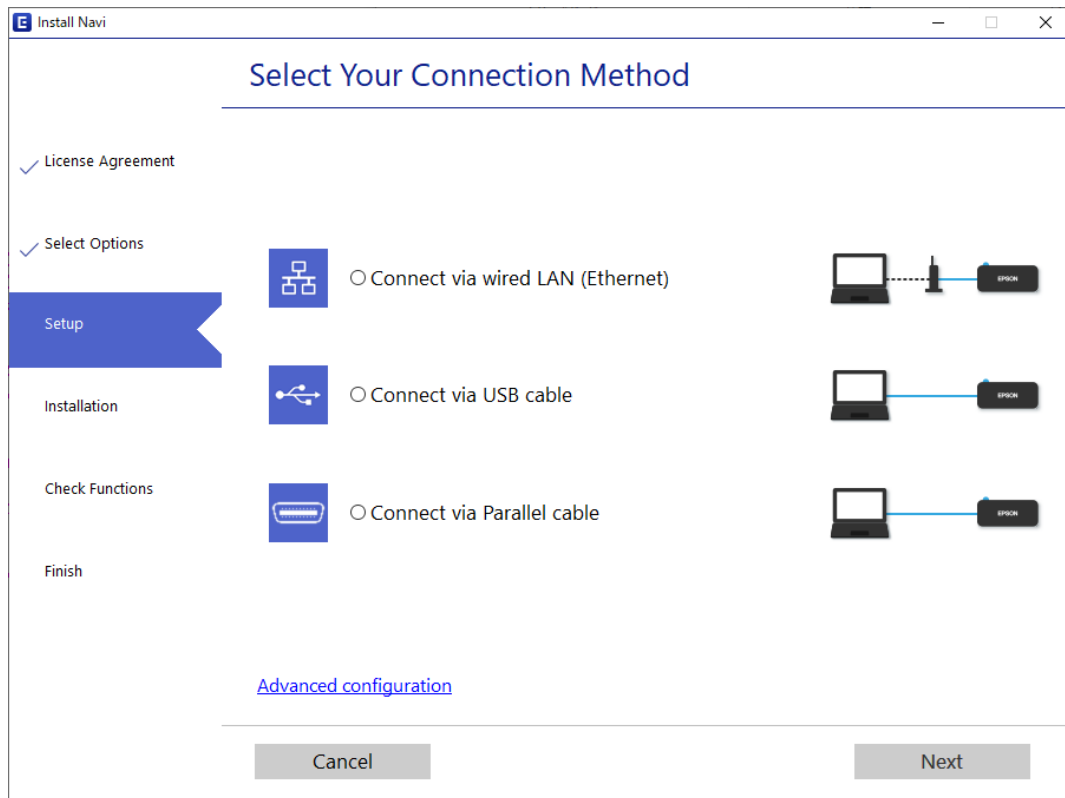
Install Navi

Select Your Connection Method

License Agreement

Select Options

Setup

Installation

Check Functions

Finish

○ Connect via wired LAN (Ethernet)

EPSON

○ Connect via USB cable

EPSON

○ Connect via Parallel cable

EPSON

Advanced configuration

Cancel

Next